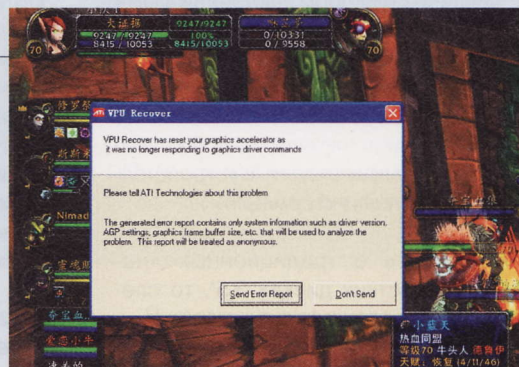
70
大法师
9247/9247
92471/92471
100%
8415 / 10053
8415/10053
0/10331
0 / 9558
70
VPU Recover
VPU Recover has reset your graphics accelerator as it was no longer responding to graphics driver commands
Please tell ATI Technologies about this problem
The generated error report contains only system information such as driver version, AGP settings, graphics frame buffer size, etc. that will be used to analyze the problem. This report will be treated as anonymous.
Send Error Report
Don't Send
Nimad
小蓝天
热血同盟
等级70 牛头人
天赋、恢复 (4/11/46)